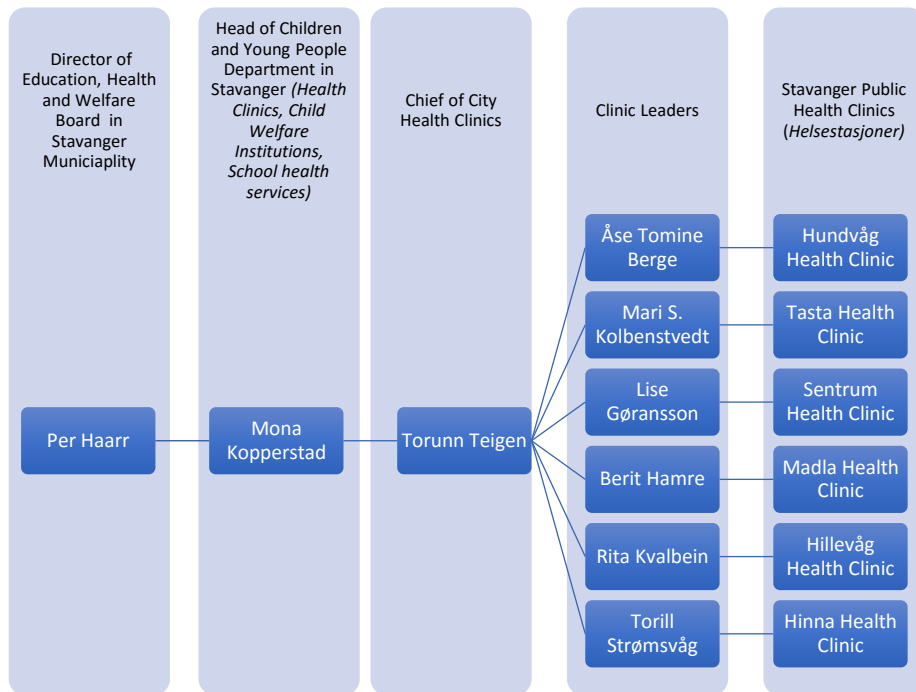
Director of Education, Health and Welfare Board in Stavanger Municiaplity

Head of Children and Young People Department in Stavanger *(Health Clinics, Child Welfare Institutions, School health services)*

Chief of City Health Clinics

Clinic Leaders

Stavanger Public Health Clinics (*Helsestasjoner*)

Per Haarr

Mona Kopperstad

Torunn Teigen

Åse Tomine Berge

Hundvåg Health Clinic

Mari S. Kolbenstvedt

Tasta Health Clinic

Lise Gøransson

Sentrum Health Clinic

Berit Hamre

Madla Health Clinic

Rita Kvalbein

Hillevåg Health Clinic

Torill Strømsvåg

Hinna Health Clinic